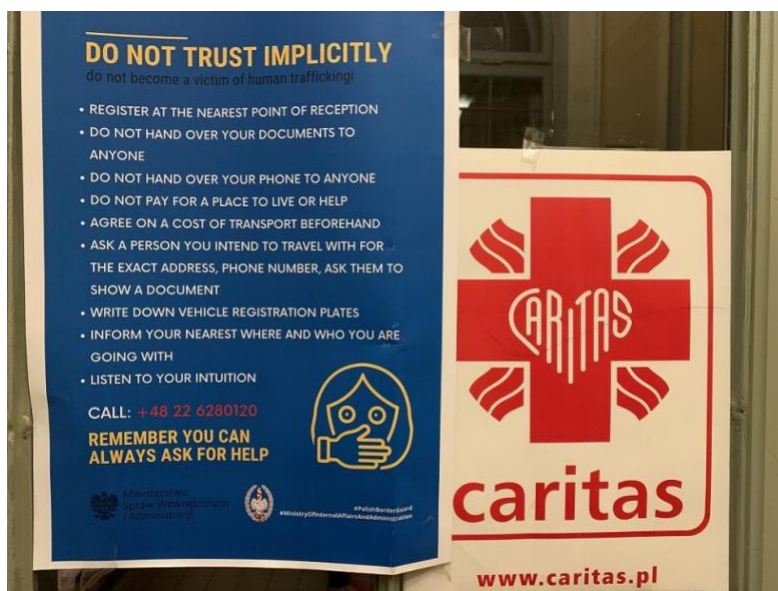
DO NOT TRUST IMPLICITLY
do not become a victim of human trafficking!

• REGISTER AT THE NEAREST POINT OF RECEPTION
• DO NOT HAND OVER YOUR DOCUMENTS TO ANYONE
• DO NOT HAND OVER YOUR PHONE TO ANYONE
• DO NOT PAY FOR A PLACE TO LIVE OR HELP
• AGREE ON A COST OF TRANSPORT BEFOREHAND
• ASK A PERSON YOU INTEND TO TRAVEL WITH FOR THE EXACT ADDRESS, PHONE NUMBER, ASK THEM TO SHOW A DOCUMENT
• WRITE DOWN VEHICLE REGISTRATION PLATES
• INFORM YOUR NEAREST WHERE AND WHO YOU ARE GOING WITH
• LISTEN TO YOUR INTUITION

CALL: +48 22 6280120

REMEMBER YOU CAN ALWAYS ASK FOR HELP

Ministerstwo Spraw Wewnętrznych i Administracji

#PolishBorderGuard
#MinistryOfInternalAffairsAndAdministration

CARITAS

caritas

www.caritas.pl